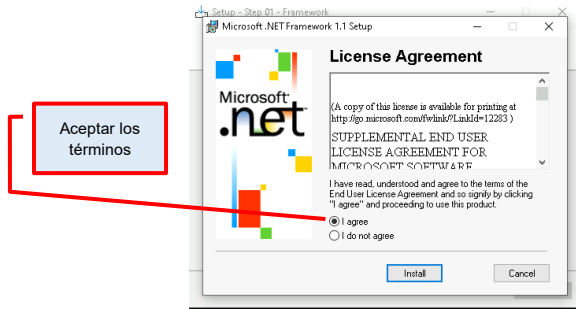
Setup - Step 01 - Framework

Microsoft .NET Framework 1.1 Setup

License Agreement

Microsoft
.net

(A copy of this license is available for printing at http://go.microsoft.com/fwlink/?LinkId=12283 )

SUPPLEMENTAL END USER LICENSE AGREEMENT FOR MICROSOFT SOFTWARE

I have read, understood and agree to the terms of the End User License Agreement and so signify by clicking "I agree" and proceeding to use this product.

I agree

I do not agree

Install

Cancel

Aceptar los términos